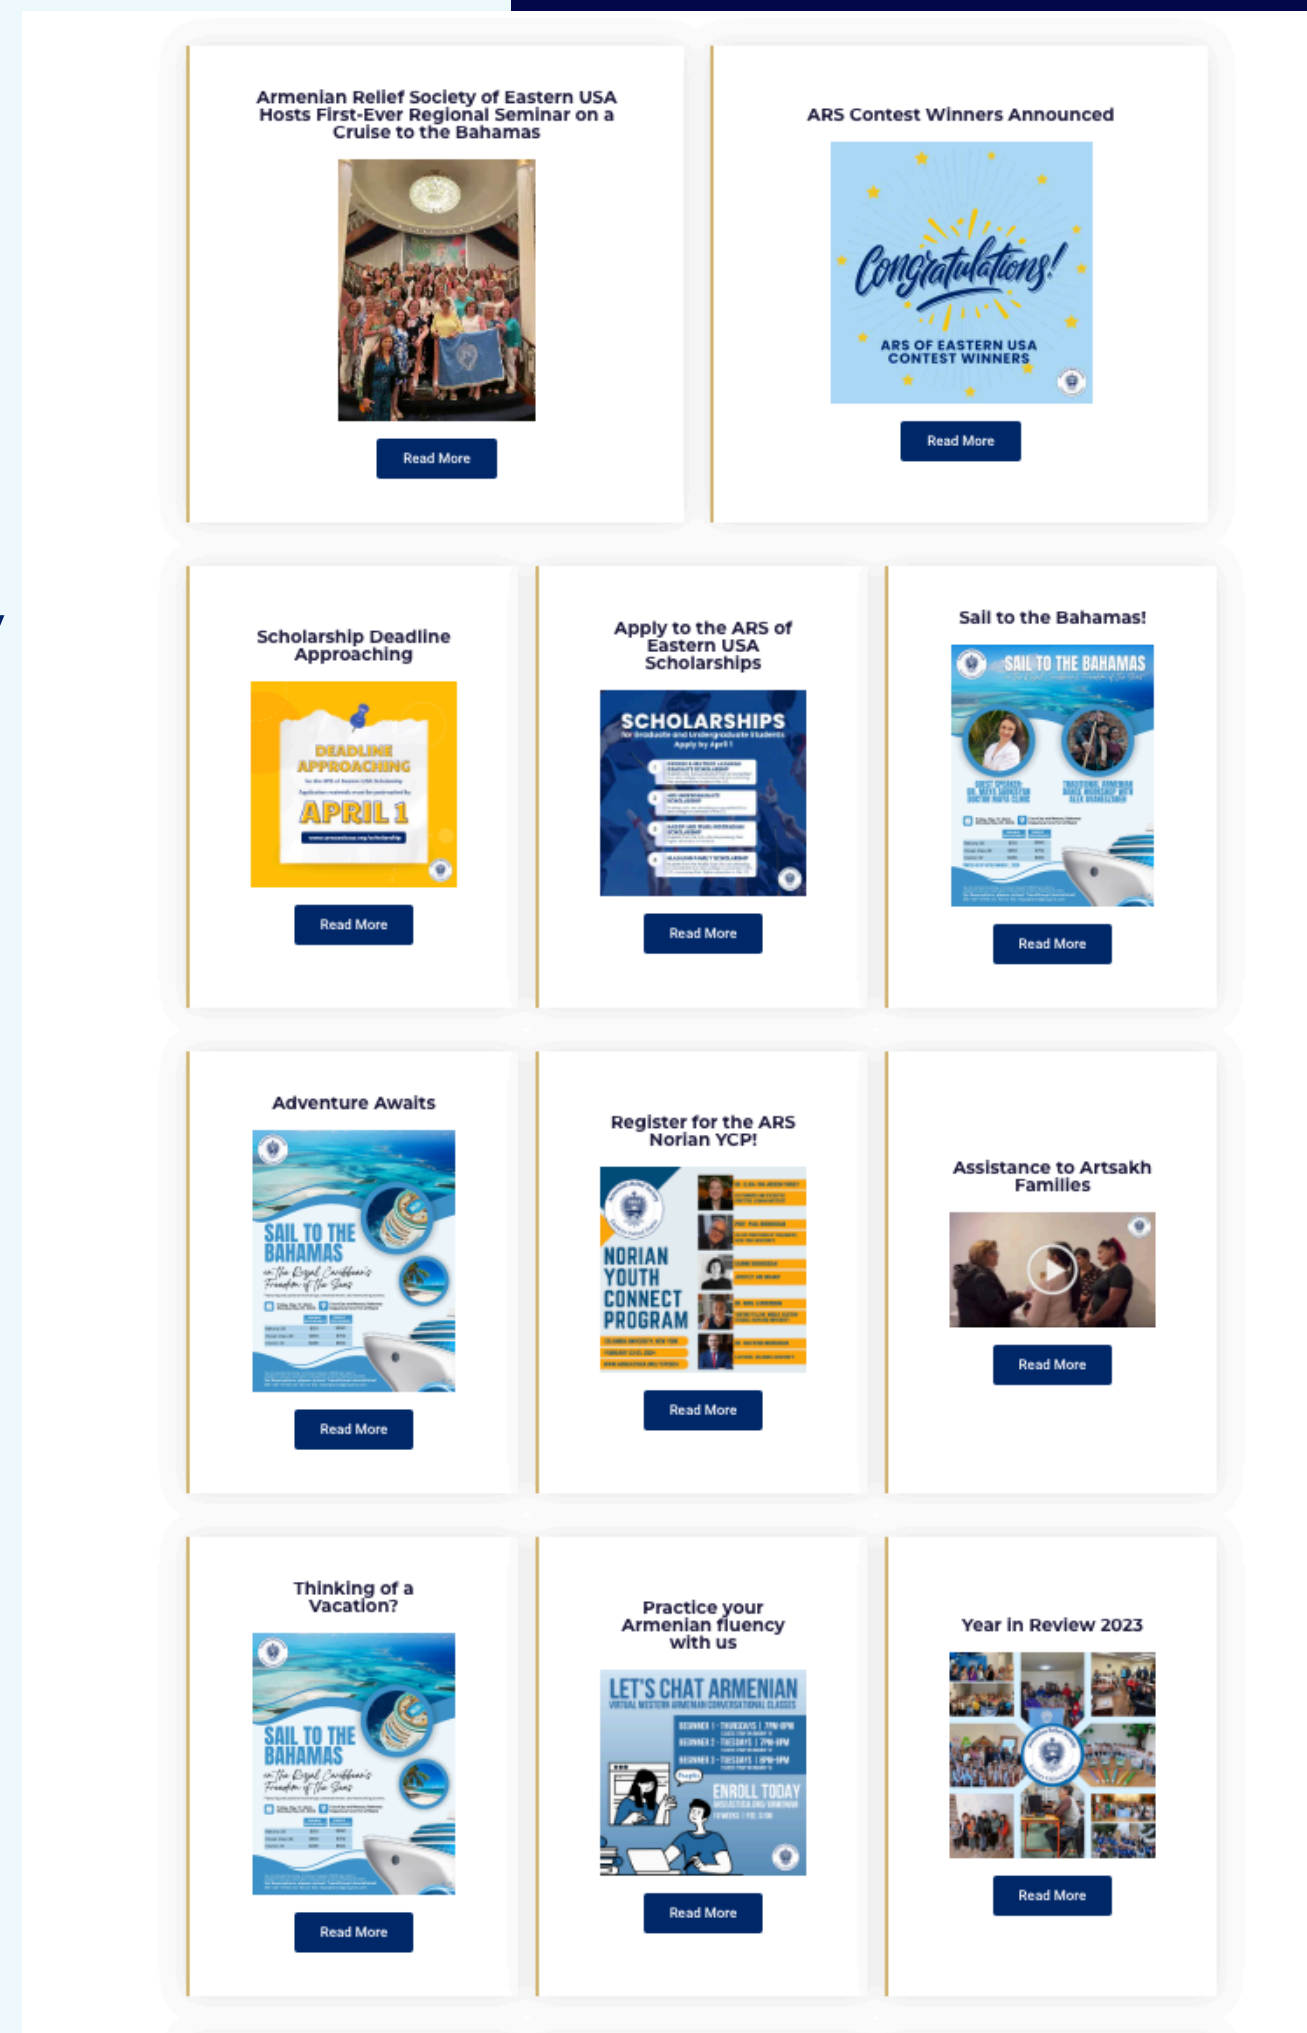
Armenian Relief Society of Eastern USA Hosts First-Ever Regional Seminar on a Cruise to the Bahamas

Read More

ARS Contest Winners Announced

Congratulations!

ARS OF EASTERN USA CONTEST WINNERS

Read More

Scholarship Deadline Approaching

DEADLINE APPROACHING

APRIL 1

Read More

Apply to the ARS of Eastern USA Scholarships

SCHOLARSHIPS

for Graduate and Undergraduate Students

Apply by April 1

Read More

Sail to the Bahamas!

SAIL TO THE BAHAMAS

Read More

Adventure Awaits

SAIL TO THE BAHAMAS

on the Royal Caribbean's Freedom of the Seas

Read More

Register for the ARS Norian YCP!

NORIAN YOUTH CONNECT PROGRAM

Read More

Assistance to Artsakh Families

Read More

Thinking of a Vacation?

SAIL TO THE BAHAMAS

on the Royal Caribbean's Freedom of the Seas

Read More

Practice your Armenian fluency with us

LET'S CHAT ARMENIAN

ENROLL TODAY

Read More

Year in Review 2023

Read More